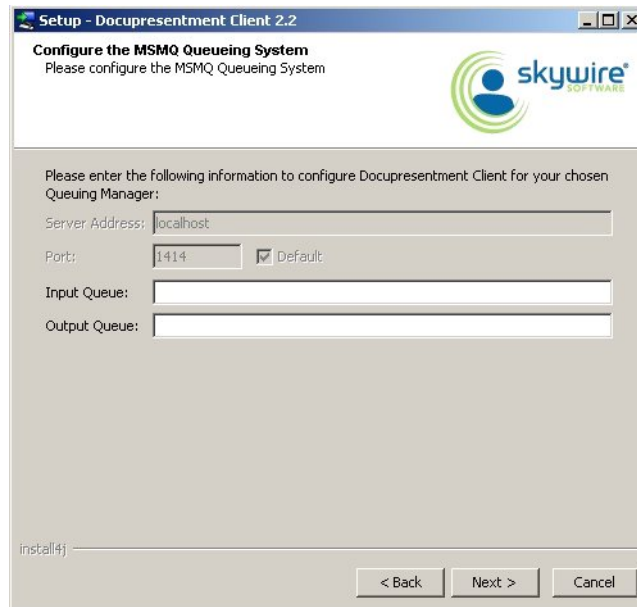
Setup - Docupresentment Client 2.2

Configure the MSMQ Queueing System
Please configure the MSMQ Queueing System

skywire® SOFTWARE

Please enter the following information to configure Docupresentment Client for your chosen Queuing Manager:

Server Address: localhost

Port: 1414 Default

Input Queue:

Output Queue:

install4j

< Back Next > Cancel